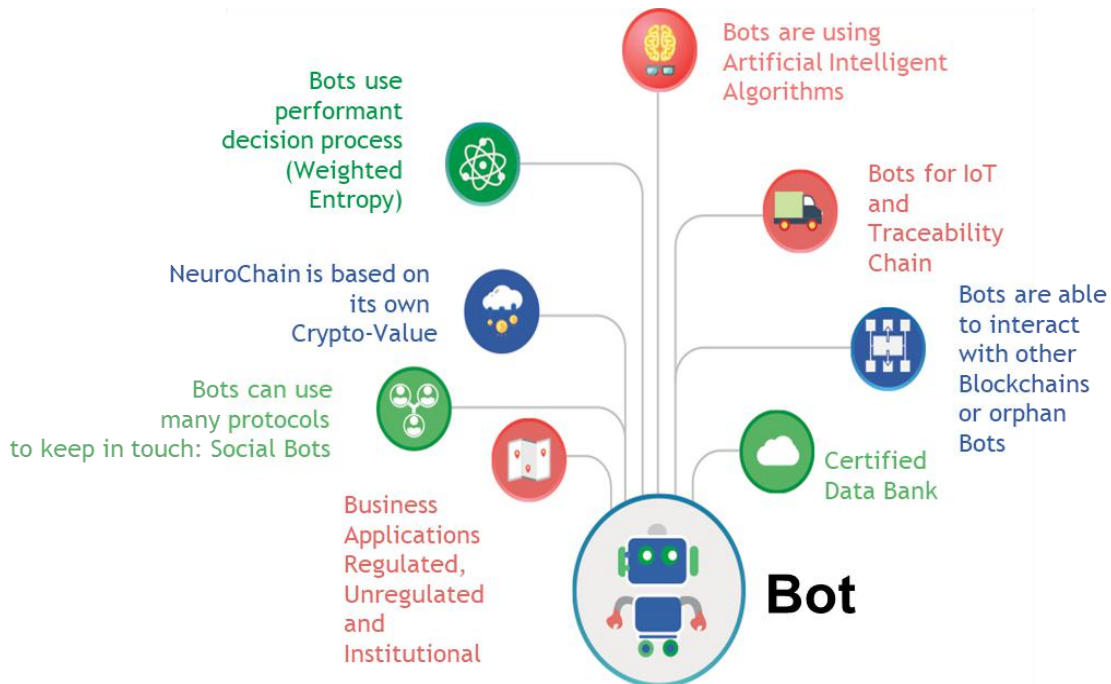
Bots are using Artificial Intelligent Algorithms

Bots use performant decision process (Weighted Entropy)

Bots for IoT and Traceability Chain

NeuroChain is based on its own Crypto-Value

Bots are able to interact with other Blockchains or orphan Bots

Bots can use many protocols to keep in touch: Social Bots

Certified Data Bank

Business Applications Regulated, Unregulated and Institutional

Bot